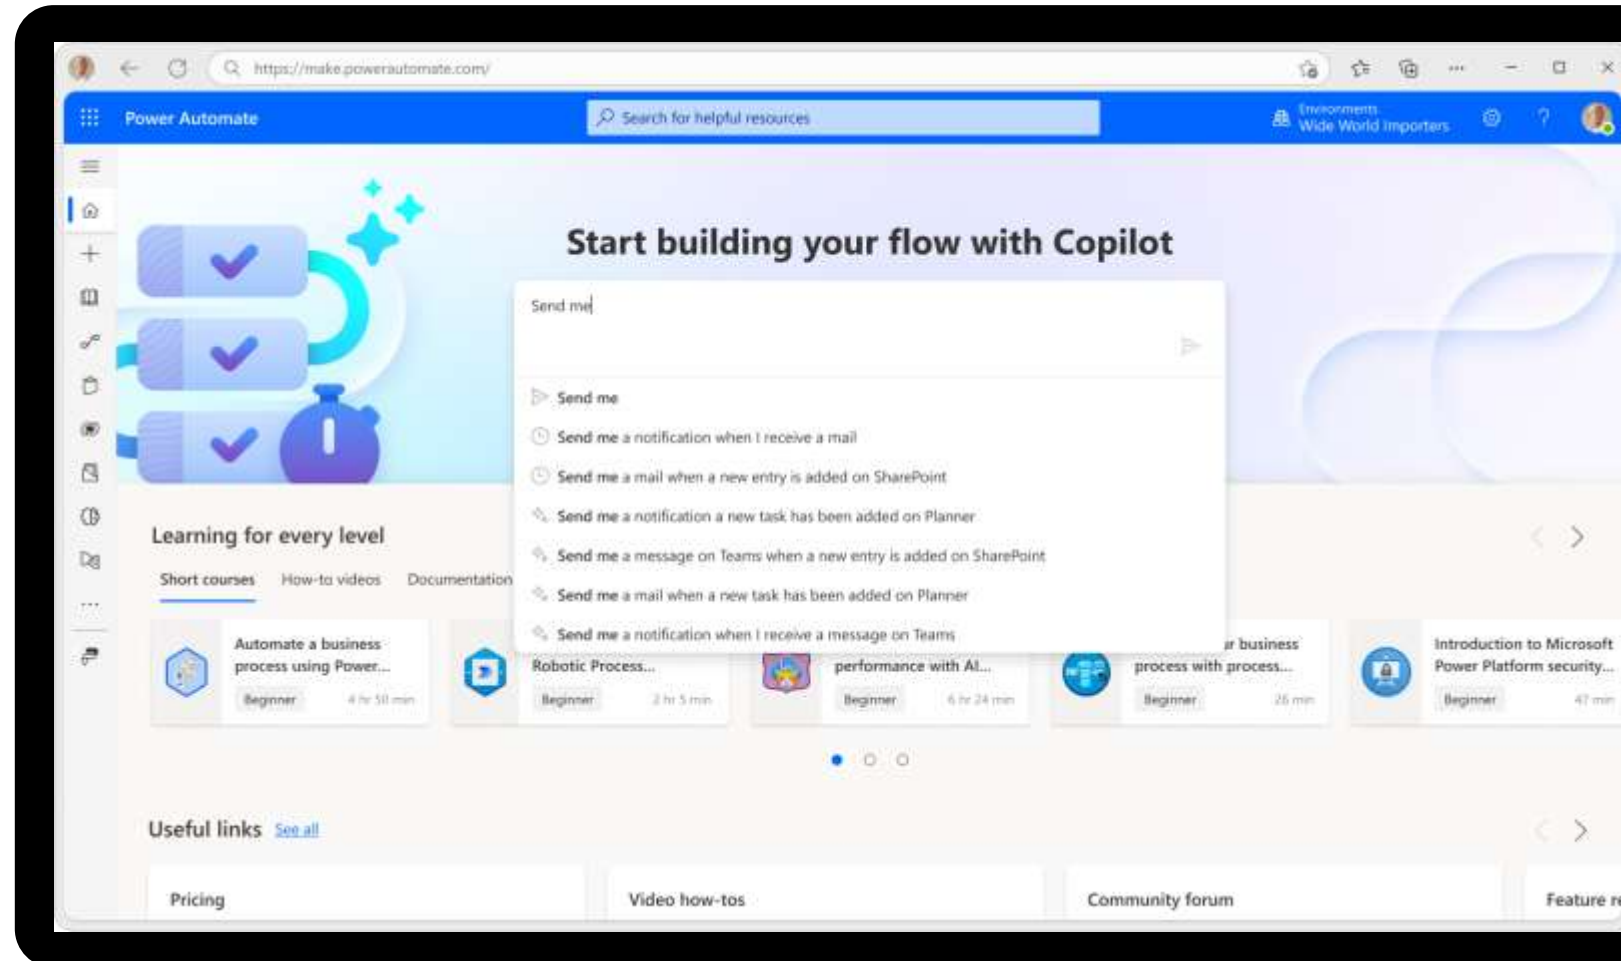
https://make.powerautomate.com/

Power Automate

Search for helpful resources

Environments
Wide World Importers

Start building your flow with Copilot

Send me

Send me
Send me a notification when I receive a mail
Send me a mail when a new entry is added on SharePoint
Send me a notification a new task has been added on Planner
Send me a message on Teams when a new entry is added on SharePoint
Send me a mail when a new task has been added on Planner
Send me a notification when I receive a message on Teams

Learning for every level

Short courses How-to videos Documentation

Automate a business process using Power...
Beginner 4 hr 50 min

Robotic Process...
Beginner 2 hr 5 min

performance with AI...
Beginner 6 hr 24 min

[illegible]r business process with process...
Beginner 26 min

Introduction to Microsoft Power Platform security...
Beginner 47 min

Useful links See all

Pricing

Video how-tos

Community forum

Feature r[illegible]